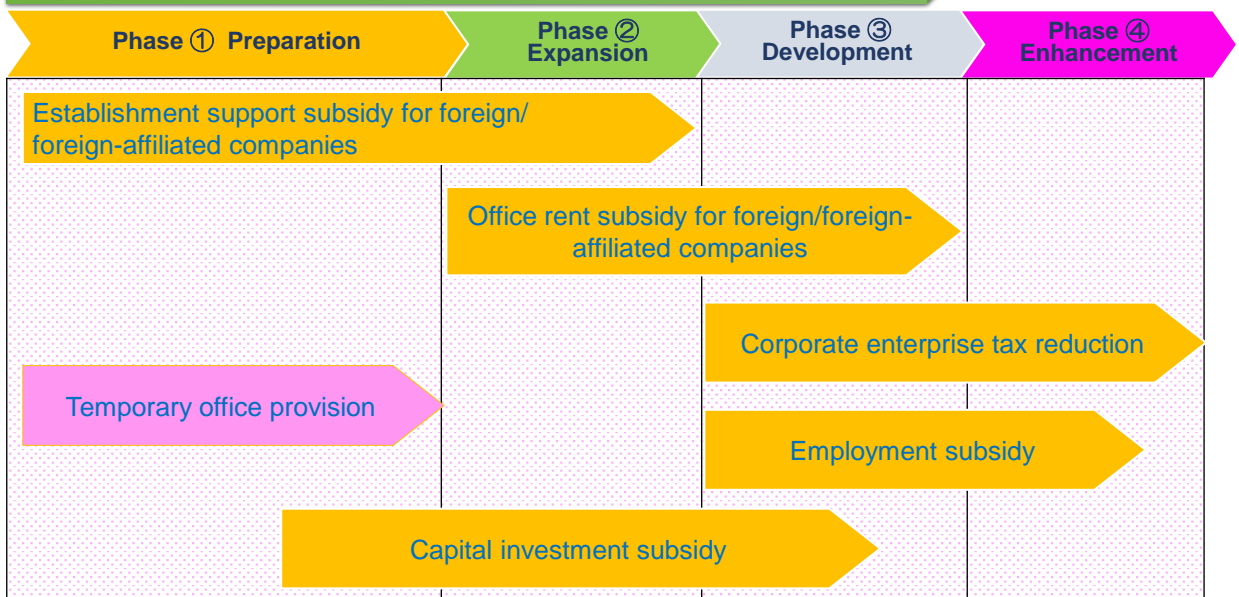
Phase ① Preparation

Phase ② Expansion

Phase ③ Development

Phase ④ Enhancement

Establishment support subsidy for foreign/ foreign-affiliated companies

Office rent subsidy for foreign/foreign-affiliated companies

Corporate enterprise tax reduction

Temporary office provision

Employment subsidy

Capital investment subsidy